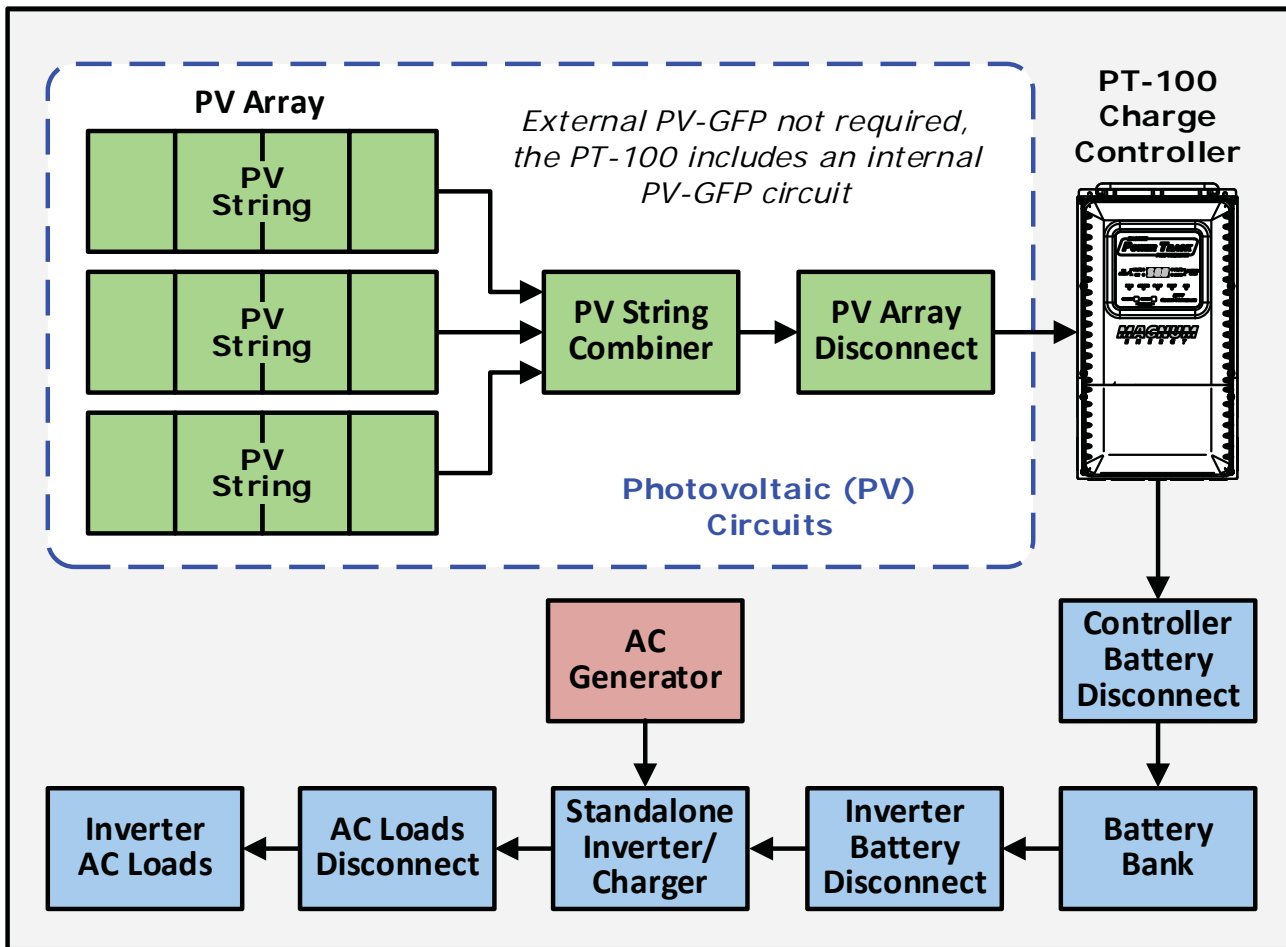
PV Array

PV String

PV String

PV String

External PV-GFP not required, the PT-100 includes an internal PV-GFP circuit

PV String Combiner

PV Array Disconnect

Photovoltaic (PV) Circuits

PT-100 Charge Controller

POWER TRACK

MAGNUM ENERGY

Controller Battery Disconnect

AC Generator

Battery Bank

Inverter Battery Disconnect

Standalone Inverter/ Charger

AC Loads Disconnect

Inverter AC Loads